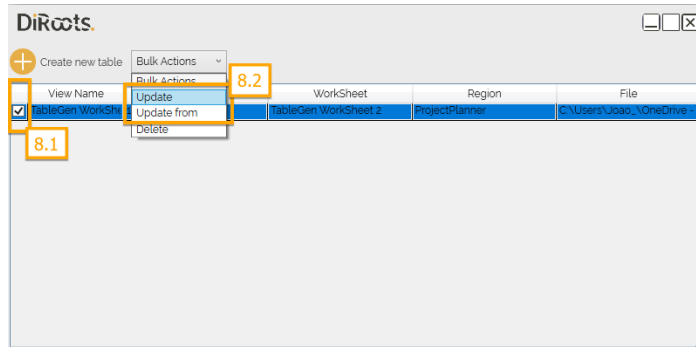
DiRoots.

Create new table

Bulk Actions

Bulk Actions
Update
Update from
Delete

8.2

| | View Name | | WorkSheet | Region | File |
|---|---|---|---|---|---|
| ☑ | TableGen WorkShe | | TableGen WorkSheet 2 | ProjectPlanner | C:\Users\Joao_\OneDrive - |

8.1